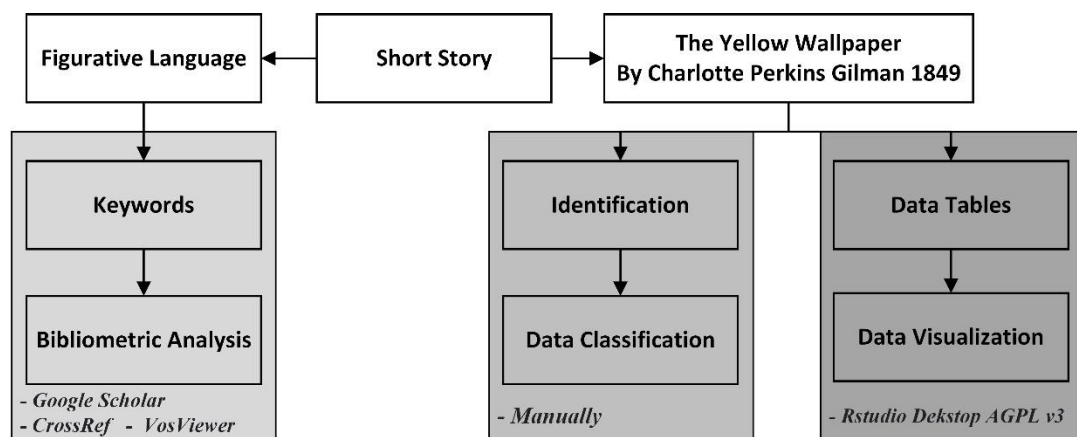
Figurative Language

Short Story

The Yellow Wallpaper
By Charlotte Perkins Gilman 1849

Keywords

Bibliometric Analysis

- Google Scholar
- CrossRef - VosViewer

Identification

Data Classification

- Manually

Data Tables

Data Visualization

- Rstudio Dekstop AGPL v3